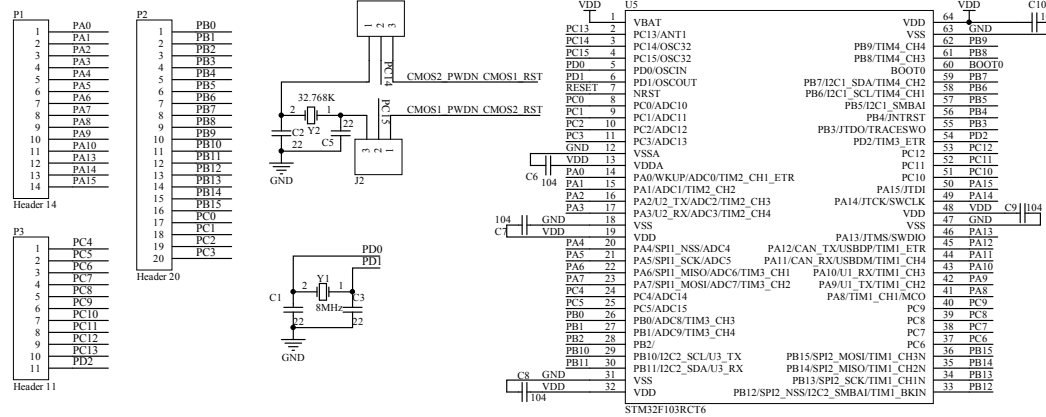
P1
1 PA0
2 PA1
3 PA2
4 PA3
5 PA4
6 PA5
7 PA6
8 PA7
9 PA8
10 PA9
11 PA10
12 PA13
13 PA14
14 PA15
Header 14

P2
1 PB0
2 PB1
3 PB2
4 PB3
5 PB4
6 PB5
7 PB6
8 PB7
9 PB8
10 PB9
11 PB10
12 PB11
13 PB12
14 PB13
15 PB14
16 PB15
17 PC0
18 PC1
19 PC2
20 PC3
Header 20

P3
1 PC4
2 PC5
3 PC6
4 PC7
5 PC8
6 PC9
7 PC10
8 PC11
9 PC12
10 PC13
11 PD2
Header 11

1 2 3
PC14
CMOS2_PWDN CMOS1_RST
32.768K
2 1
Y2
C2 22
C5
22
GND
PC15
CMOS1_PWDN CMOS2_RST
3 2 1
J2

PD0
PD1
Y1
2 1
C1 C3
8MHz
22 22
GND

VDD
U5
PC13 2 VBAT
PC14 3 PC13/ANT1
PC15 4 PC14/OSC32
PD0 5 PC15/OSC32
PD1 6 PD0/OSCIN
RESET 7 PD1/OSCOUT
PC0 8 NRST
PC1 9 PC0/ADC10
PC2 10 PC1/ADC11
PC3 11 PC2/ADC12
GND 12 PC3/ADC13
VDD 13 VSSA
C6 104 14 VDDA
PA0 15 PA0/WKUP/ADC0/TIM2_CH1_ETR
PA1 16 PA1/ADC1/TIM2_CH2
PA2 17 PA2/U2_TX/ADC2/TIM2_CH3
PA3 18 PA3/U2_RX/ADC3/TIM2_CH4
104 GND 19 VSS
C7 VDD 20 VDD
PA4 21 PA4/SPI1_NSS/ADC4
PA5 22 PA5/SPI1_SCK/ADC5
PA6 23 PA6/SPI1_MISO/ADC6/TIM3_CH1
PA7 24 PA7/SPI1_MOSI/ADC7/TIM3_CH2
PC4 25 PC4/ADC14
PC5 26 PC5/ADC15
PB0 27 PB0/ADC8/TIM3_CH3
PB1 28 PB1/ADC9/TIM3_CH4
PB2 29 PB2/
PB10 30 PB10/I2C2_SCL/U3_TX
PB11 31 PB11/I2C2_SDA/U3_RX
C8 GND 32 VSS
VDD VDD
104

VDD 64 VDD
VSS 63 GND
PB9/TIM4_CH4 62 PB9
PB8/TIM4_CH3 61 PB8
BOOT0 60 BOOT0
PB7/I2C1_SDA/TIM4_CH2 59 PB7
PB6/I2C1_SCL/TIM4_CH1 58 PB6
PB5/I2C1_SMBAI 57 PB5
PB4/JNTRST 56 PB4
PB3/JTDO/TRACESWO 55 PB3
PD2/TIM3_ETR 54 PD2
PC12 53 PC12
PC11 52 PC11
PC10 51 PC10
PA15/JTDI 50 PA15
PA14/JTCK/SWCLK 49 PA14
VDD 48 VDD
VSS 47 GND
PA13/JTMS/SWDIO 46 PA13
PA12/CAN_TX/USBDP/TIM1_ETR 45 PA12
PA11/CAN_RX/USBDM/TIM1_CH4 44 PA11
PA10/U1_RX/TIM1_CH3 43 PA10
PA9/U1_TX/TIM1_CH2 42 PA9
PA8/TIM1_CH1/MCO 41 PA8
PC9 40 PC9
PC8 39 PC8
PC7 38 PC7
PC6 37 PC6
PB15/SPI2_MOSI/TIM1_CH3N 36 PB15
PB14/SPI2_MISO/TIM1_CH2N 35 PB14
PB13/SPI2_SCK/TIM1_CH1N 34 PB13
PB12/SPI2_NSS/I2C2_SMBAI/TIM1_BKIN 33 PB12
STM32F103RCT6
VDD C10
C9 104